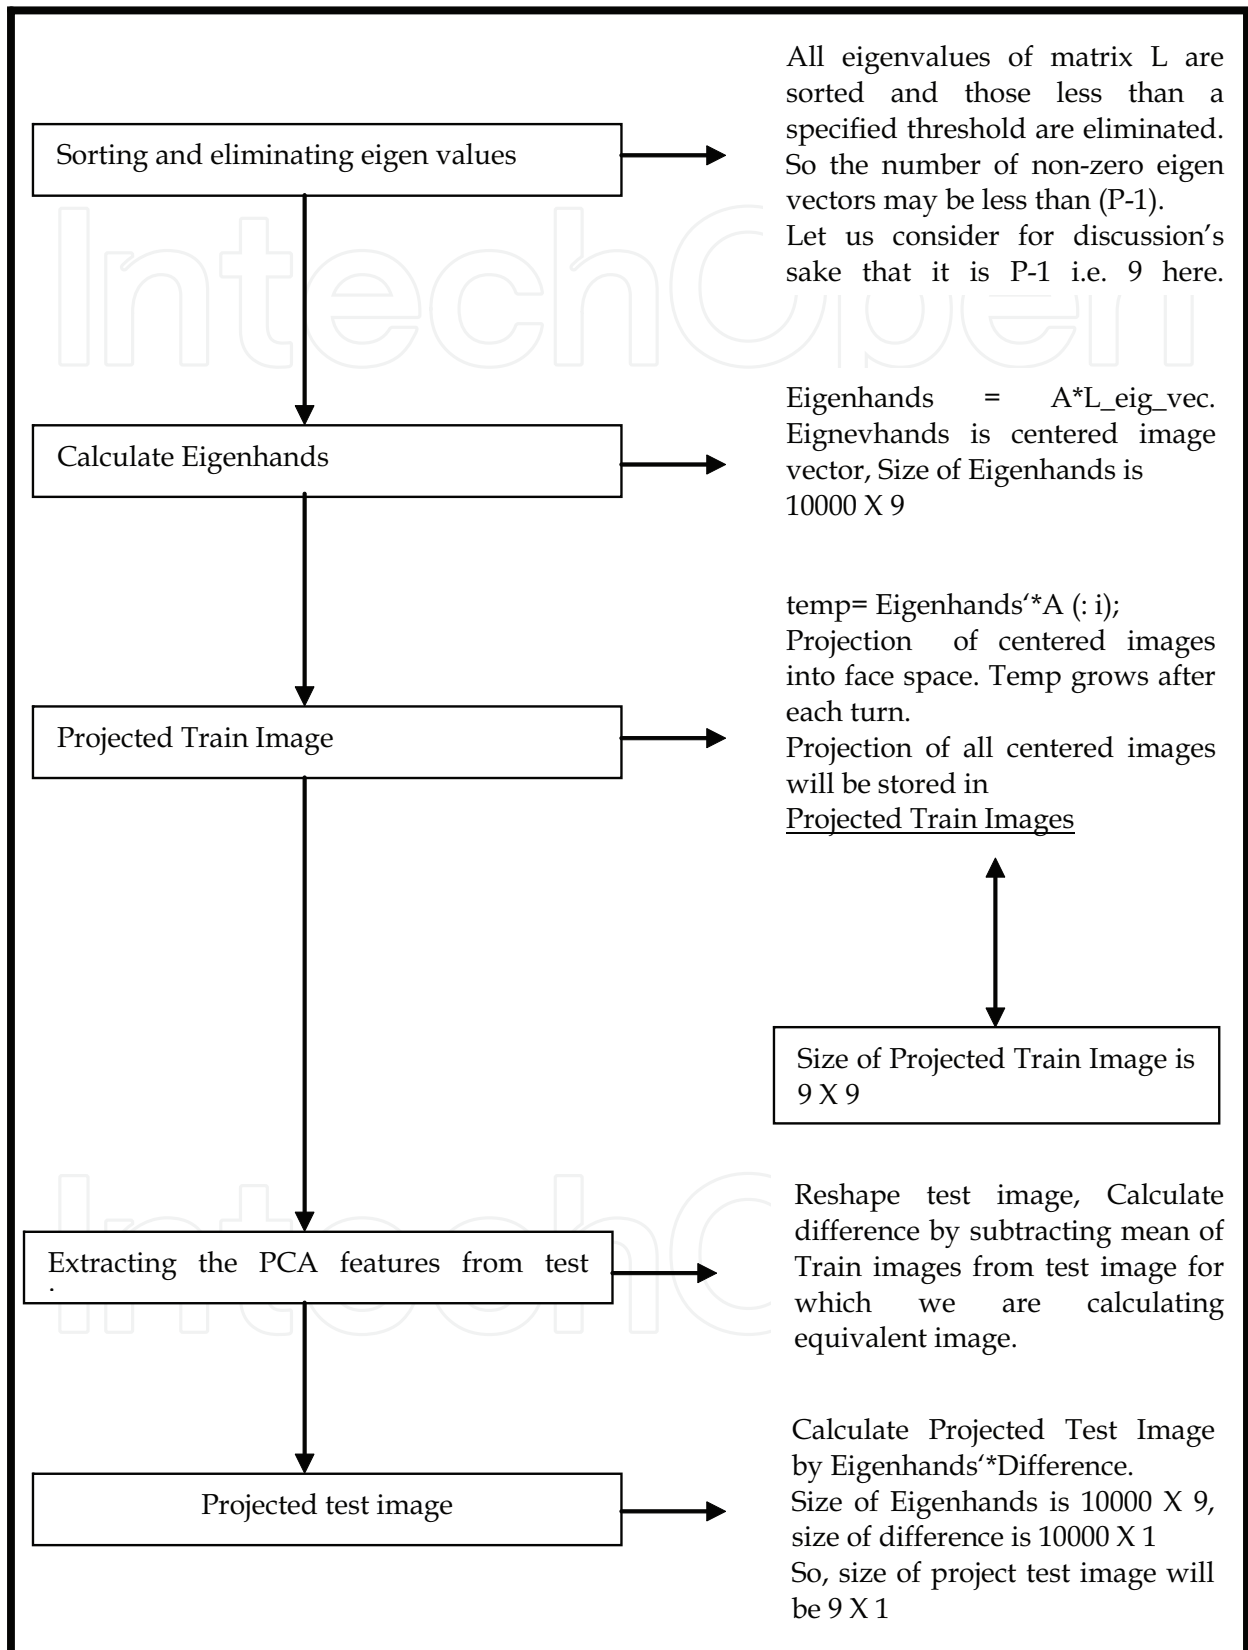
Sorting and eliminating eigen values

All eigenvalues of matrix L are sorted and those less than a specified threshold are eliminated. So the number of non-zero eigen vectors may be less than (P-1). Let us consider for discussion's sake that it is P-1 i.e. 9 here.

Calculate Eigenhands

Eigenhands = A*L_eig_vec. Eignevhands is centered image vector, Size of Eigenhands is 10000 X 9

Projected Train Image

temp= Eigenhands'*A (: i); Projection of centered images into face space. Temp grows after each turn. Projection of all centered images will be stored in Projected Train Images

Size of Projected Train Image is 9 X 9

Extracting the PCA features from test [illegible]

Reshape test image, Calculate difference by subtracting mean of Train images from test image for which we are calculating equivalent image.

Projected test image

Calculate Projected Test Image by Eigenhands'*Difference. Size of Eigenhands is 10000 X 9, size of difference is 10000 X 1 So, size of project test image will be 9 X 1